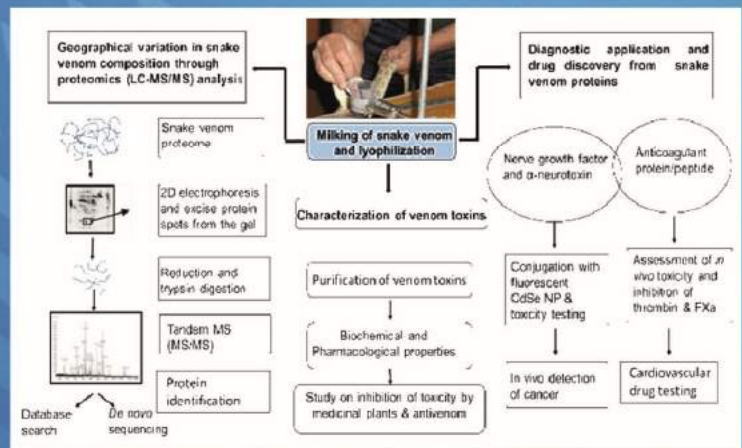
Geographical variation in snake venom composition through proteomics (LC-MS/MS) analysis

Milking of snake venom and lyophilization

Diagnostic application and drug discovery from snake venom proteins

Snake venom proteome

2D electrophoresis and excise protein spots from the gel

Reduction and trypsin digestion

Tandem MS (MS/MS)

Protein identification

Database search

De novo sequencing

Characterization of venom toxins

Purification of venom toxins

Biochemical and Pharmacological properties

Study on inhibition of toxicity by medicinal plants & antivenom

Nerve growth factor and α-neurotoxin

Anticoagulant protein/peptide

Conjugation with fluorescent CdSe NP & toxicity testing

In vivo detection of cancer

Assessment of in vivo toxicity and inhibition of thrombin & FXa

Cardiovascular drug testing